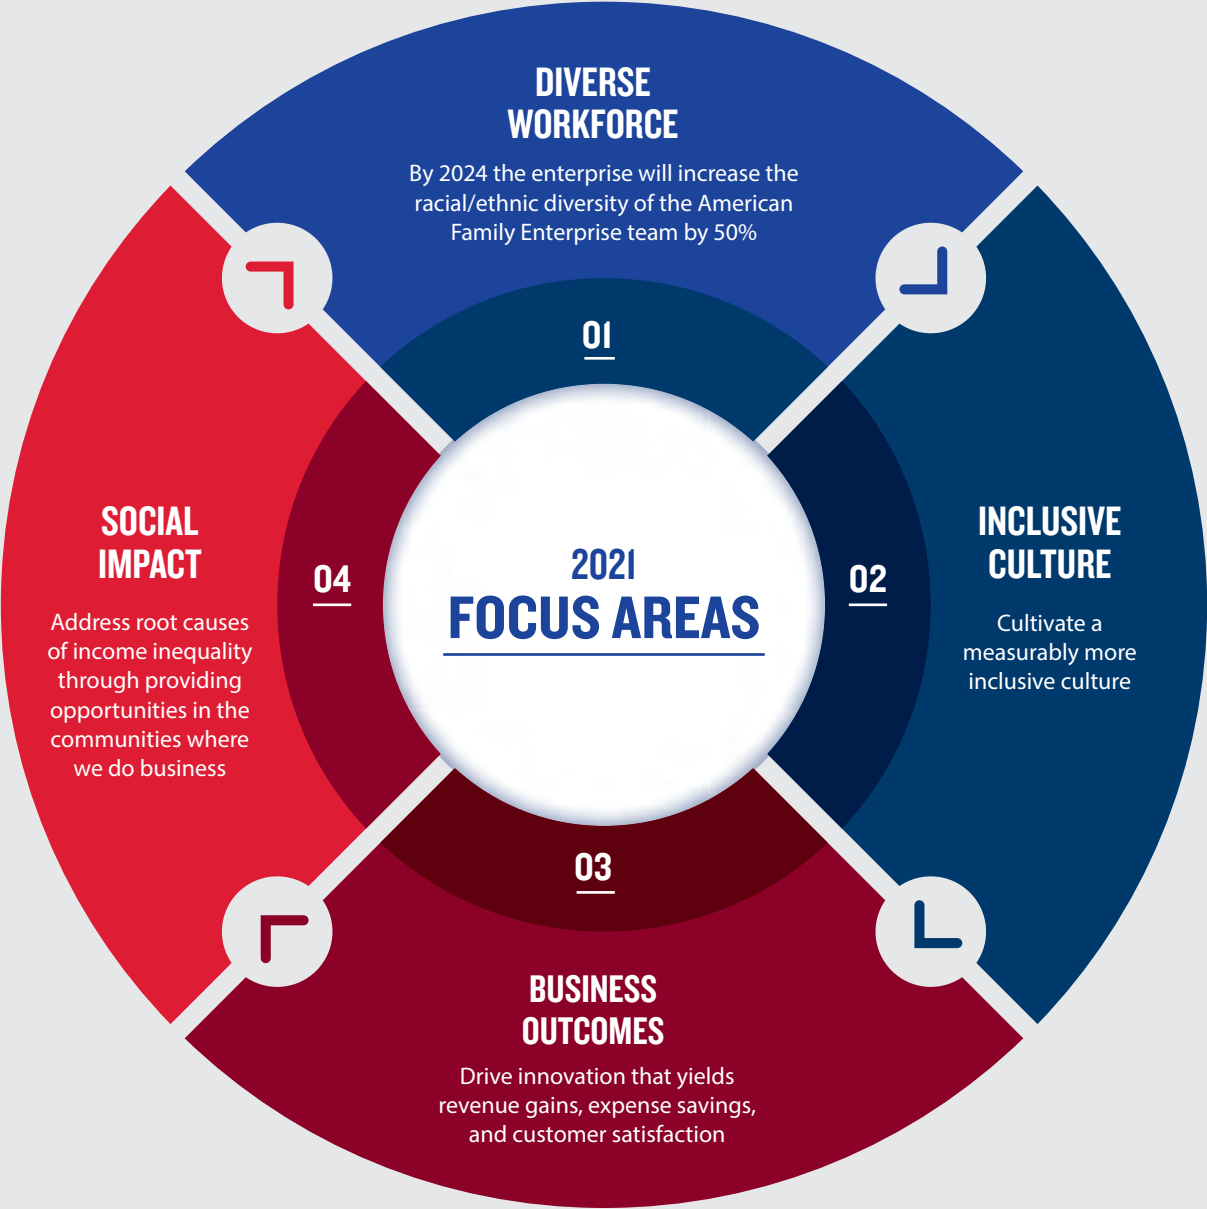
2021
FOCUS AREAS

01

DIVERSE WORKFORCE

By 2024 the enterprise will increase the racial/ethnic diversity of the American Family Enterprise team by 50%

02

INCLUSIVE CULTURE

Cultivate a measurably more inclusive culture

03

BUSINESS OUTCOMES

Drive innovation that yields revenue gains, expense savings, and customer satisfaction

04

SOCIAL IMPACT

Address root causes of income inequality through providing opportunities in the communities where we do business